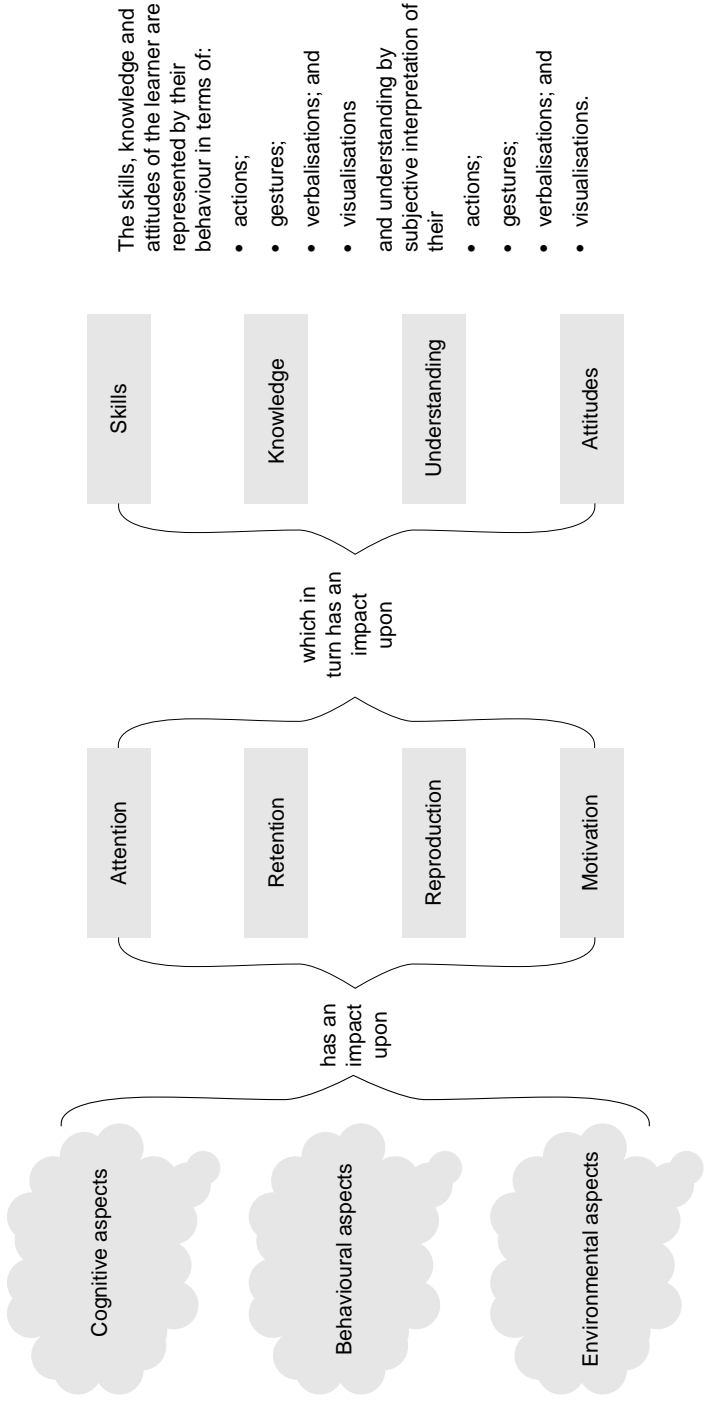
Cognitive aspects

Behavioural aspects

Environmental aspects

has an impact upon

Attention

Retention

Reproduction

Motivation

which in turn has an impact upon

Skills

Knowledge

Understanding

Attitudes

The skills, knowledge and attitudes of the learner are represented by their behaviour in terms of:

- actions;
- gestures;
- verbalisations; and
- visualisations

and understanding by subjective interpretation of their

- actions;
- gestures;
- verbalisations; and
- visualisations.